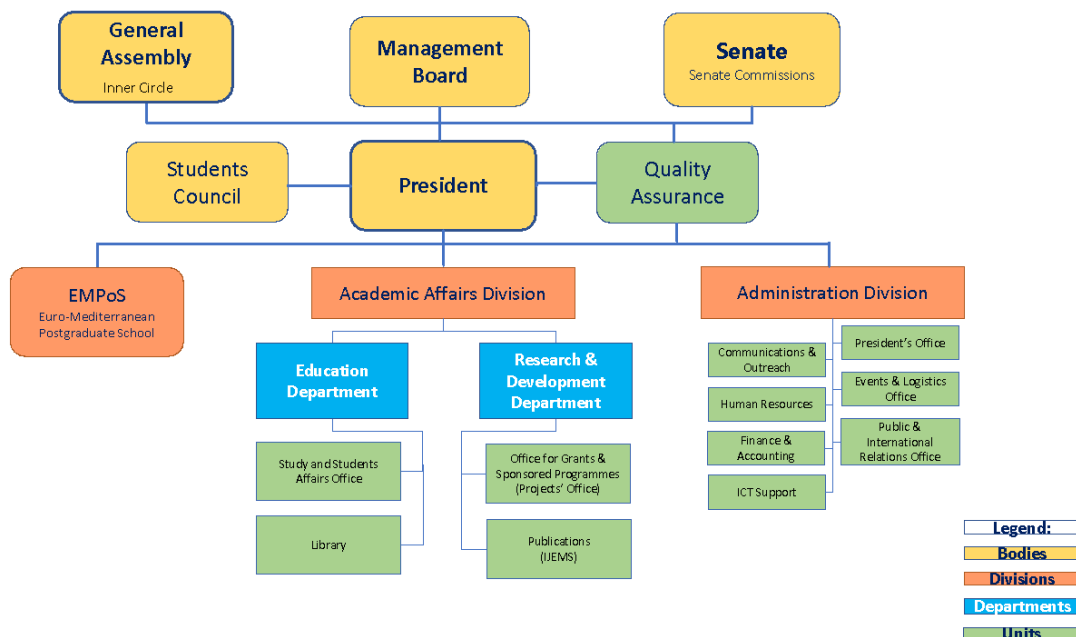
General Assembly
Inner Circle

Management Board

Senate
Senate Commissions

Students Council

President

Quality Assurance

EMPoS
Euro-Mediterranean Postgraduate School

Academic Affairs Division

Administration Division

Education Department

Research & Development Department

Study and Students Affairs Office

Library

Office for Grants & Sponsored Programmes (Projects' Office)

Publications (IJEMS)

Communications & Outreach

President's Office

Human Resources

Events & Logistics Office

Finance & Accounting

Public & International Relations Office

ICT Support

Legend:
Bodies
Divisions
Departments
Units